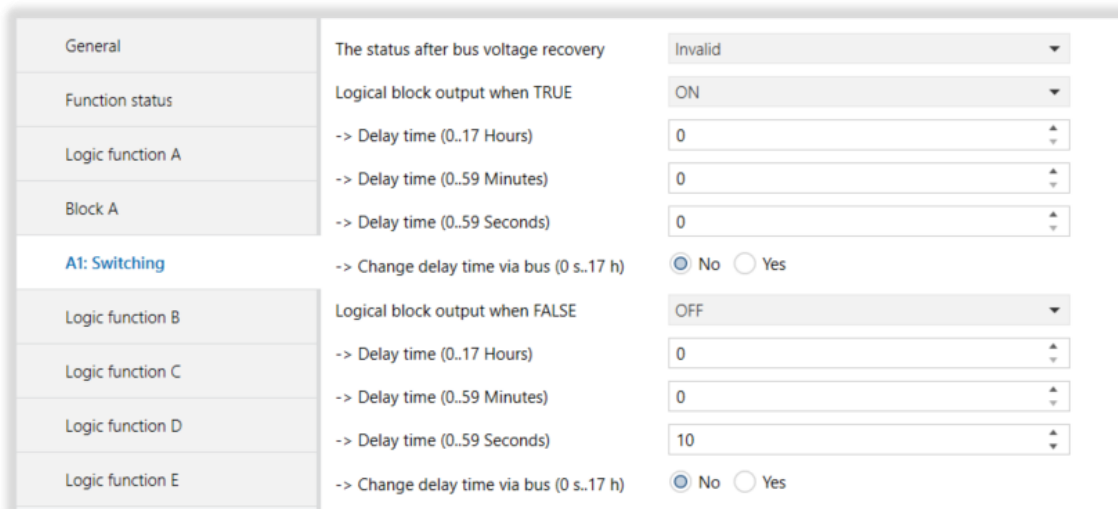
General

Function status

Logic function A

Block A

A1: Switching

Logic function B

Logic function C

Logic function D

Logic function E

The status after bus voltage recovery | Invalid

Logical block output when TRUE | ON

-> Delay time (0..17 Hours) | 0

-> Delay time (0..59 Minutes) | 0

-> Delay time (0..59 Seconds) | 0

-> Change delay time via bus (0 s..17 h) | No Yes

Logical block output when FALSE | OFF

-> Delay time (0..17 Hours) | 0

-> Delay time (0..59 Minutes) | 0

-> Delay time (0..59 Seconds) | 10

-> Change delay time via bus (0 s..17 h) | No Yes